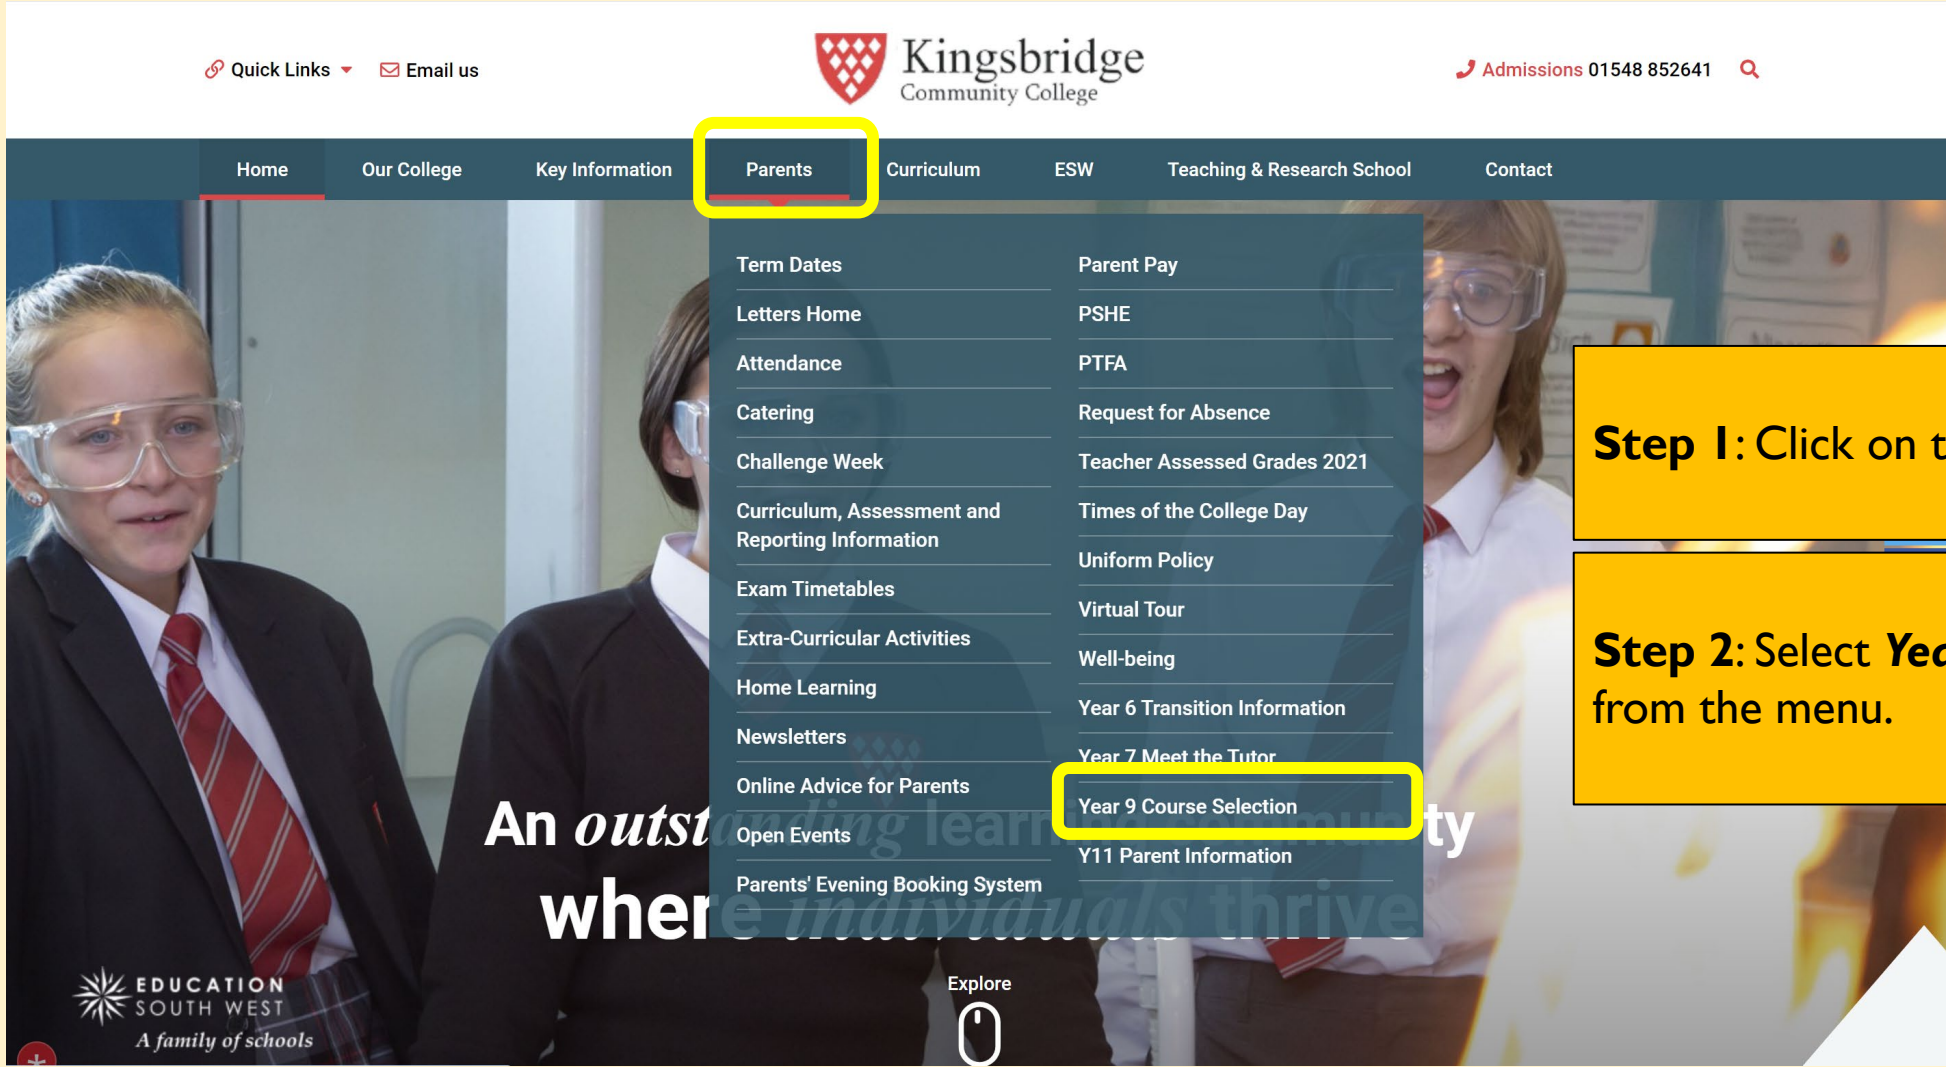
Quick Links Email us

Kingsbridge Community College

Admissions 01548 852641

Home Our College Key Information Parents Curriculum ESW Teaching & Research School Contact

Term Dates
Letters Home
Attendance
Catering
Challenge Week
Curriculum, Assessment and Reporting Information
Exam Timetables
Extra-Curricular Activities
Home Learning
Newsletters
Online Advice for Parents
Open Events
Parents' Evening Booking System

Parent Pay
PSHE
PTFA
Request for Absence
Teacher Assessed Grades 2021
Times of the College Day
Uniform Policy
Virtual Tour
Well-being
Year 6 Transition Information
Year 7 Meet the Tutor
Year 9 Course Selection
Y11 Parent Information

Step 1: Click on t

Step 2: Select Yea from the menu.

An outst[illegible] lear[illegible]ty wher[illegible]

EDUCATION SOUTH WEST A family of schools

Explore